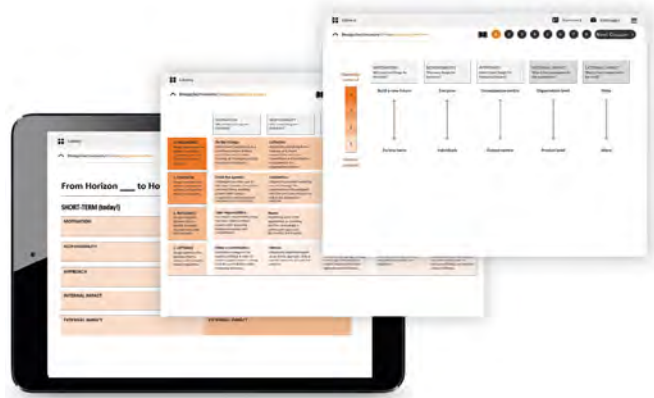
Library

From Horizon ___ to Ho

SHORT-TERM (today!)

MOTIVATION

RESPONSIBILITY

APPROACH

INTERNAL IMPACT

EXTERNAL IMPACT

EXTERNAL IMPACT

Library

Library

Build a new future

Everyone

Consequences and/or

Organization level

Vision

Fix the here

Individuals

Characteristics

Product level

Ideas

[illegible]